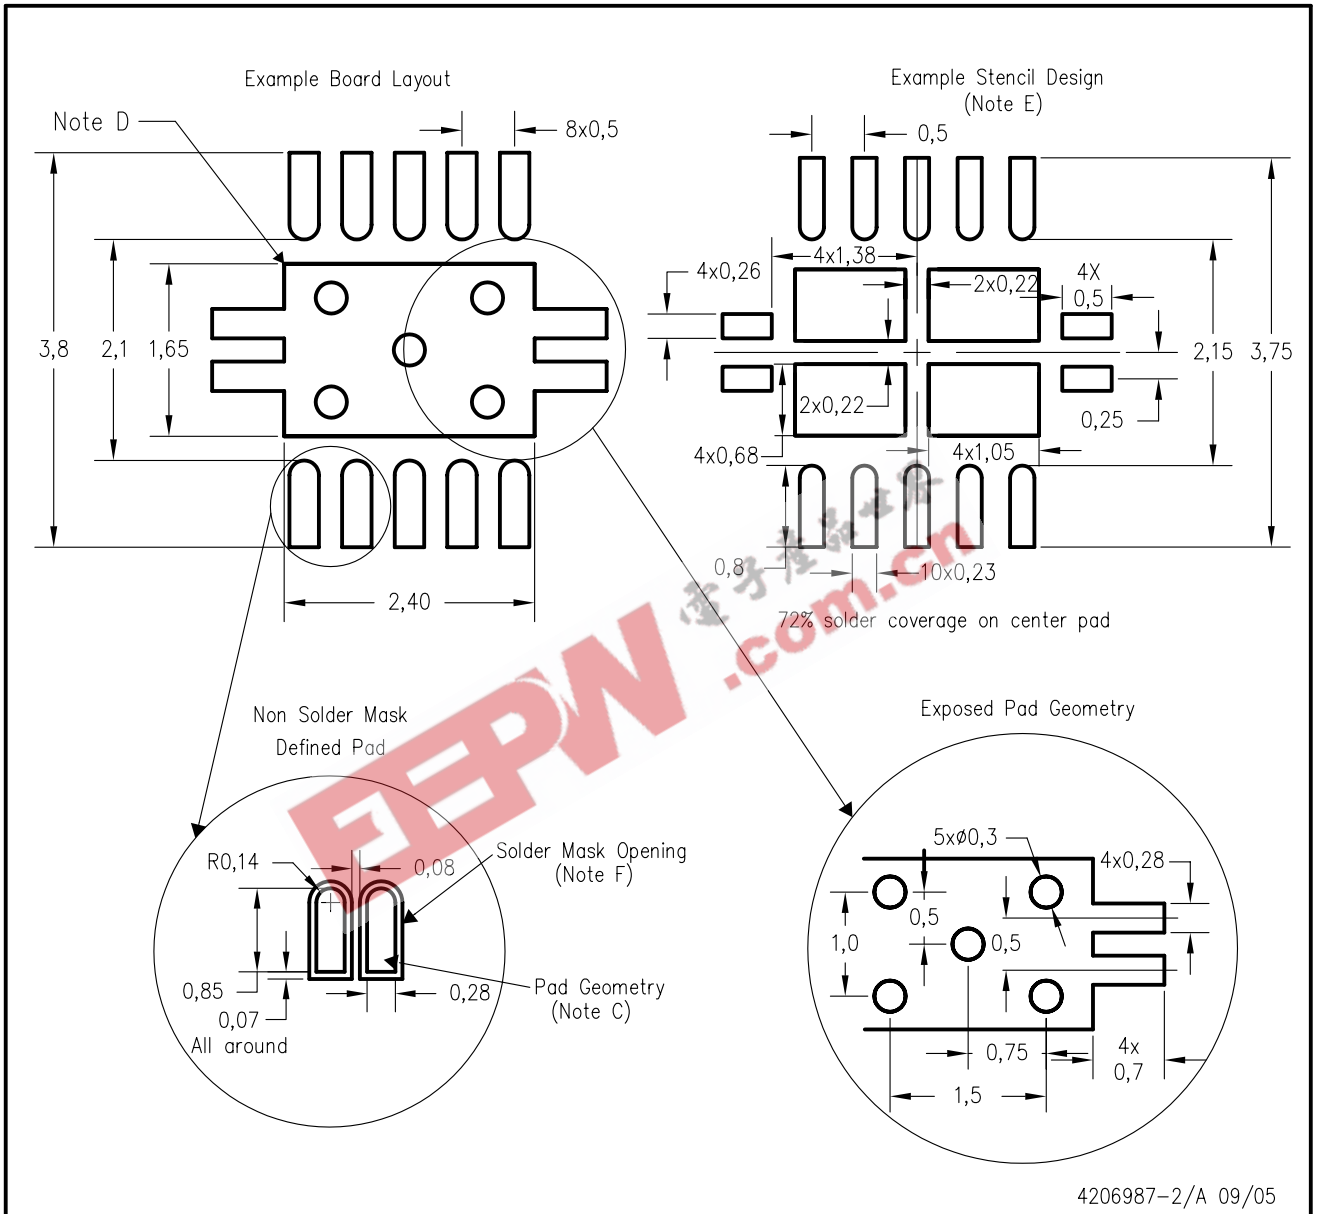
Example Board Layout

Note D

8x0,5

3,8

2,1

1,65

2,40

Example Stencil Design
(Note E)

0,5

4x1,38

4x0,26

2x0,22

4X
0,5

2,15

3,75

2x0,22

0,25

4x0,68

4x1,05

0,8

10x0,23

72% solder coverage on center pad

Non Solder Mask
Defined Pad

R0,14

0,08

Solder Mask Opening
(Note F)

0,85

0,07
All around

0,28

Pad Geometry
(Note C)

Exposed Pad Geometry

5xø0,3

4x0,28

1,0

0,5

0,5

0,75

4x
0,7

1,5

电子产品世界
EEPW
.com.cn

4206987-2/A 09/05